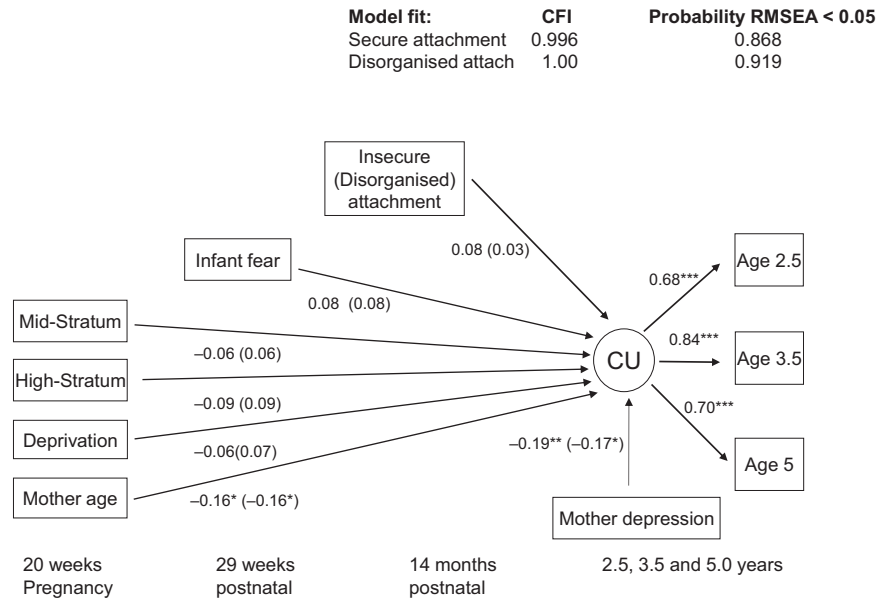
| Model fit: | CFI | Probability RMSEA < 0.05 |
|---|---|---|
| Secure attachment | 0.996 | 0.868 |
| Disorganised attach | 1.00 | 0.919 |

Insecure (Disorganised) attachment

0.08 (0.03)

Infant fear

0.08 (0.08)

Mid-Stratum

–0.06 (0.06)

High-Stratum

–0.09 (0.09)

Deprivation

–0.06(0.07)

Mother age

–0.16* (–0.16*)

CU

0.68***

Age 2.5

0.84***

Age 3.5

0.70***

Age 5

–0.19** (–0.17*)

Mother depression

20 weeks Pregnancy

29 weeks postnatal

14 months postnatal

2.5, 3.5 and 5.0 years